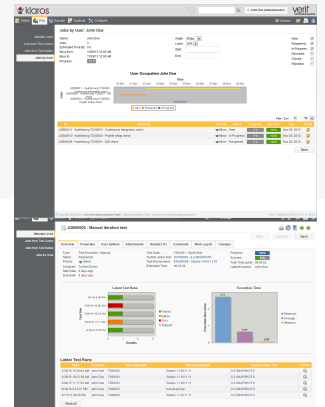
klaros

verit

Jobs by User: John Doe

User Occupation John Doe

JOB00006 - Manual iteration test

Overview Properties User Defined Attachments Results (1) Comments Work Log (4) Changes

Latest Test Runs

Execution Time

Latest Test Runs

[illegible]